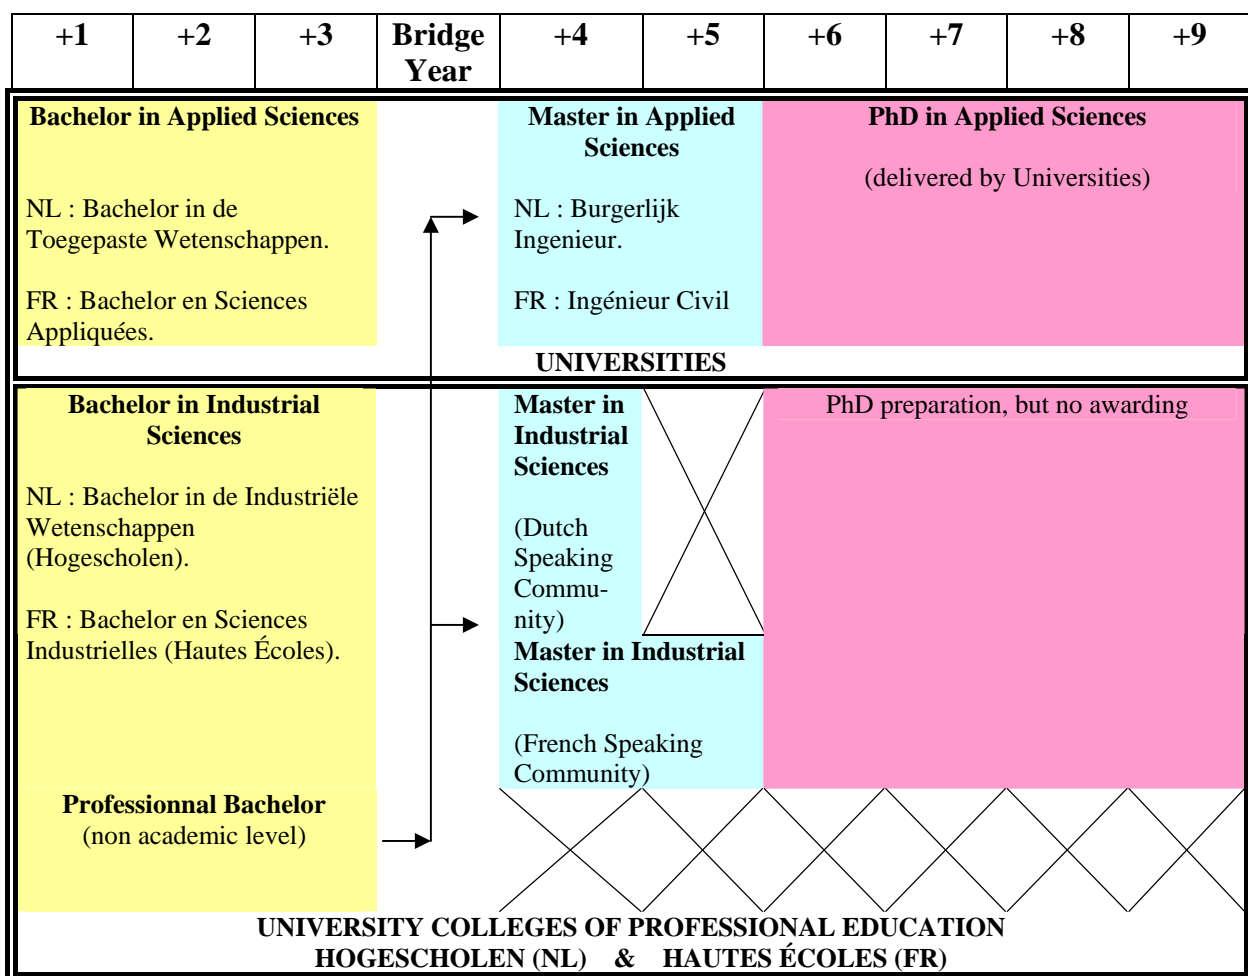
| +1 | +2 | +3 | Bridge Year | +4 | +5 | +6 | +7 | +8 | +9 |
|---|---|---|---|---|---|---|---|---|---|

**Bachelor in Applied Sciences**

NL : Bachelor in de Toegepaste Wetenschappen.

FR : Bachelor en Sciences Appliquées.

**Master in Applied Sciences**

NL : Burgerlijk Ingenieur.

FR : Ingénieur Civil

**PhD in Applied Sciences**

(delivered by Universities)

**UNIVERSITIES**

**Bachelor in Industrial Sciences**

NL : Bachelor in de Industriële Wetenschappen (Hogescholen).

FR : Bachelor en Sciences Industrielles (Hautes Écoles).

**Master in Industrial Sciences**

(Dutch Speaking Community)

**Master in Industrial Sciences**

(French Speaking Community)

PhD preparation, but no awarding

**Professionnal Bachelor**
(non academic level)

**UNIVERSITY COLLEGES OF PROFESSIONAL EDUCATION
HOGESCHOLEN (NL) & HAUTES ÉCOLES (FR)**